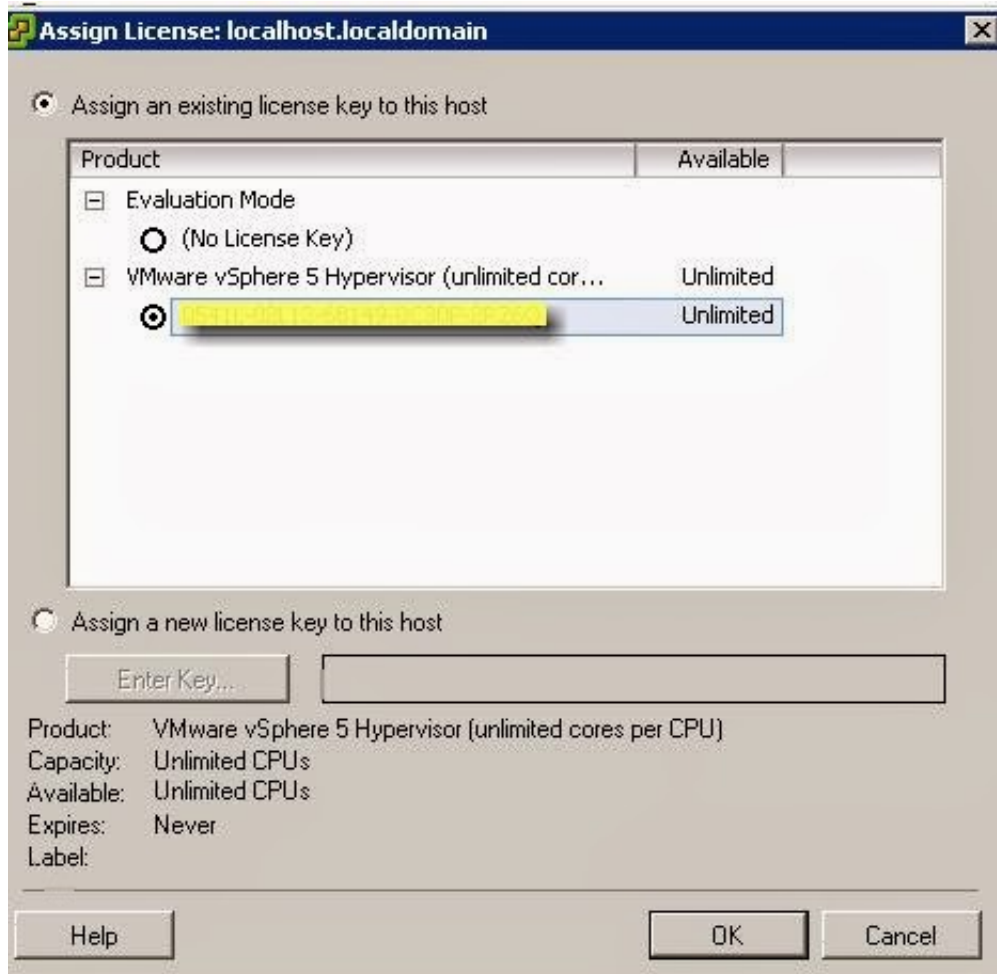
Assign License: localhost.localdomain

Assign an existing license key to this host

| Product | Available |
|---|---|
| Evaluation Mode | |
| (No License Key) | |
| VMware vSphere 5 Hypervisor (unlimited cor... | Unlimited |
| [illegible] | Unlimited |

Assign a new license key to this host

Enter Key...

Product: VMware vSphere 5 Hypervisor (unlimited cores per CPU)
Capacity: Unlimited CPUs
Available: Unlimited CPUs
Expires: Never
Label:

Help

OK

Cancel